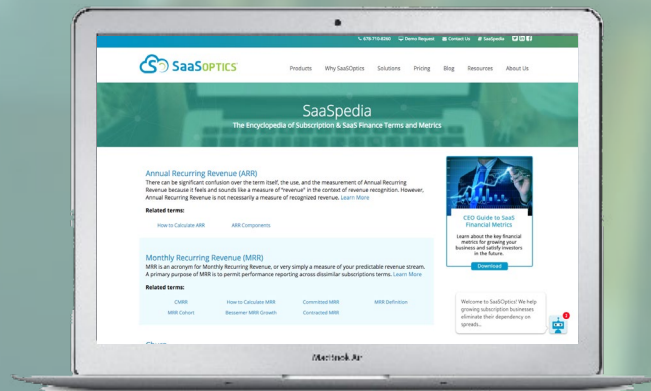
678-710-8260 Demo Request Contact Us SaaSpedia

SaaSOPTICS

Products Why SaaSOptics Solutions Pricing Blog Resources About Us

SaaSpedia

The Encyclopedia of Subscription & SaaS Finance Terms and Metrics

Annual Recurring Revenue (ARR)

There can be significant confusion over the term itself, the use, and the measurement of Annual Recurring Revenue because it feels and sounds like a measure of "revenue" in the context of revenue recognition. However, Annual Recurring Revenue is not necessarily a measure of recognized revenue. Learn More

Related terms:

How to Calculate ARR ARR Components

Monthly Recurring Revenue (MRR)

MRR is an acronym for Monthly Recurring Revenue, or very simply a measure of your predictable revenue stream. A primary purpose of MRR is to permit performance reporting across dissimilar subscriptions terms. Learn More

Related terms:

CMRR How to Calculate MRR Committed MRR MRR Definition
MRR Cohort Bessemer MRR Growth Contracted MRR

Churn

CEO Guide to SaaS Financial Metrics

Learn about the key financial metrics for growing your business and satisfy investors in the future.

Download

Welcome to SaaSOptics! We help growing subscription businesses eliminate their dependency on spreads...

1

MacBook Air